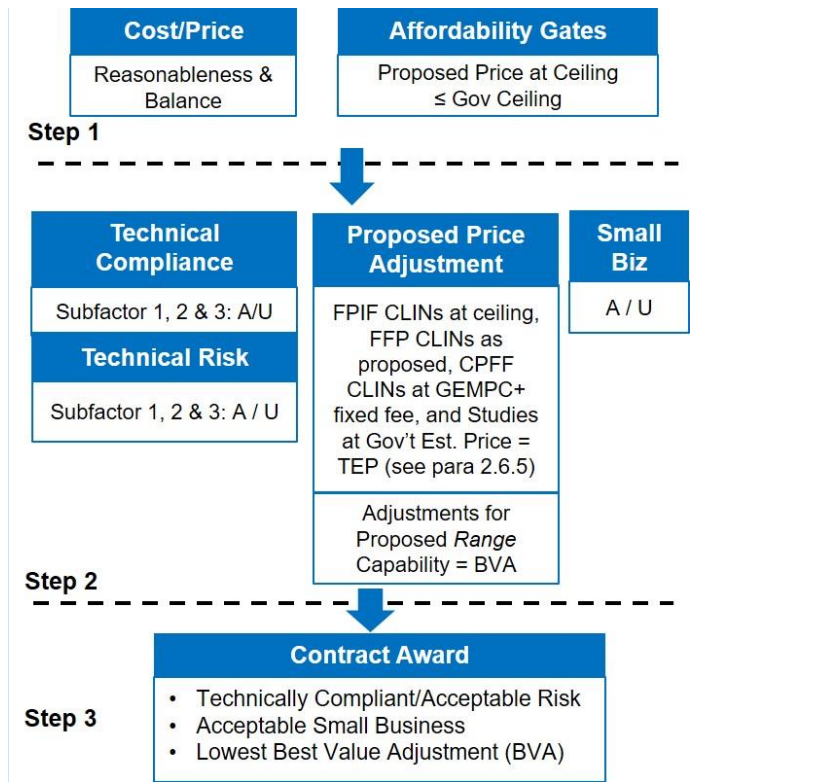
Cost/Price

Reasonableness & Balance

Affordability Gates

Proposed Price at Ceiling ≤ Gov Ceiling

Step 1

Technical Compliance

Subfactor 1, 2 & 3: A/U

Technical Risk

Subfactor 1, 2 & 3: A / U

Proposed Price Adjustment

FPIF CLINs at ceiling, FFP CLINs as proposed, CPFF CLINs at GEMPC+ fixed fee, and Studies at Gov't Est. Price = TEP (see para 2.6.5)

Adjustments for Proposed *Range* Capability = BVA

Small Biz

A / U

Step 2

Contract Award

• Technically Compliant/Acceptable Risk
• Acceptable Small Business
• Lowest Best Value Adjustment (BVA)

Step 3